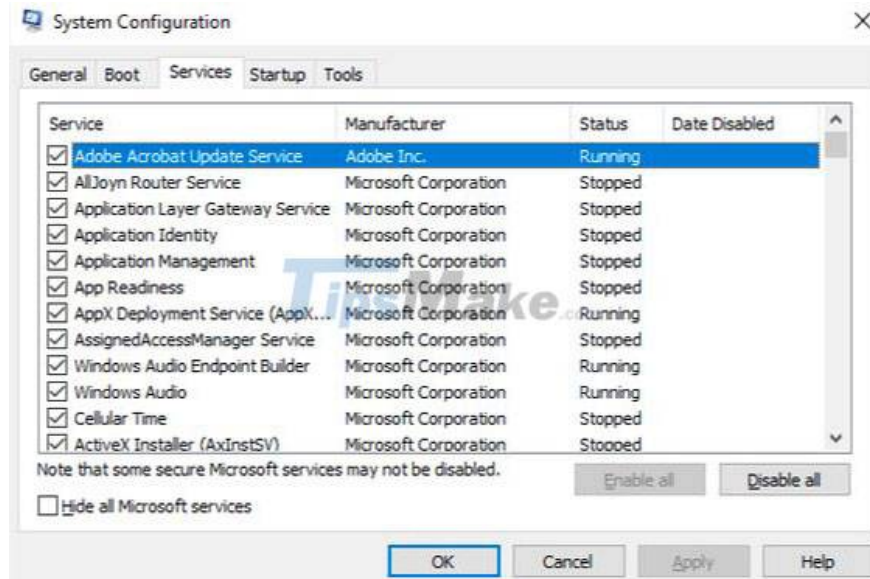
System Configuration

General Boot Services Startup Tools

| Service | Manufacturer | Status | Date Disabled |
|---|---|---|---|
| Adobe Acrobat Update Service | Adobe Inc. | Running | |
| AllJoyn Router Service | Microsoft Corporation | Stopped | |
| Application Layer Gateway Service | Microsoft Corporation | Stopped | |
| Application Identity | Microsoft Corporation | Stopped | |
| Application Management | Microsoft Corporation | Stopped | |
| App Readiness | Microsoft Corporation | Stopped | |
| AppX Deployment Service (AppX... | Microsoft Corporation | Running | |
| AssignedAccessManager Service | Microsoft Corporation | Stopped | |
| Windows Audio Endpoint Builder | Microsoft Corporation | Running | |
| Windows Audio | Microsoft Corporation | Running | |
| Cellular Time | Microsoft Corporation | Stopped | |
| ActiveX Installer (AxInstSV) | Microsoft Corporation | Stopped | |

TipsMake

Note that some secure Microsoft services may not be disabled.

Enable all Disable all

Hide all Microsoft services

OK Cancel Apply Help